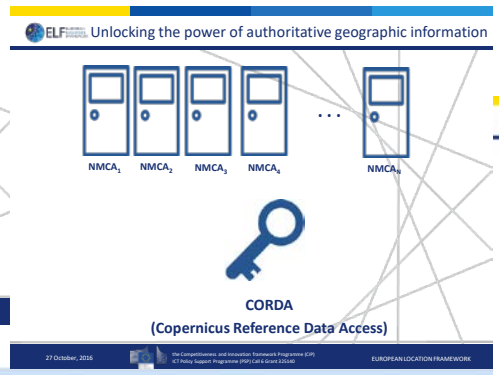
ELF Unlocking the power of authoritative geographic information

…

$NMCA_1$ $NMCA_2$ $NMCA_3$ $NMCA_4$ $NMCA_N$

CORDA
(Copernicus Reference Data Access)

27 October, 2016

the Competitiveness and Innovation framework Programme (CIP) ICT Policy Support Programme (PSP) Call 6 Grant 325140

EUROPEAN LOCATION FRAMEWORK